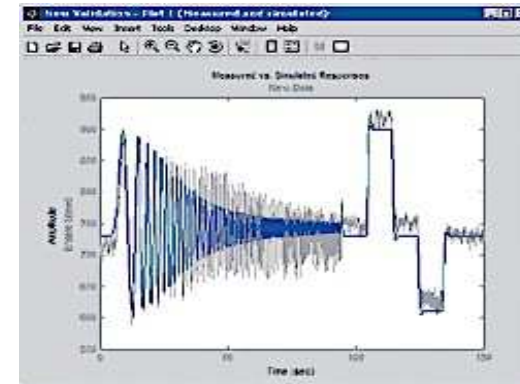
New Validation - Plot 1 (Measured and simulated)

File Edit View Insert Tools Desktop Window Help

Measured vs. Simulated Responses
New Data

Amplitude
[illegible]

Time (sec)

950
900
850
800
750
700
650
600
550

0
50
100
150